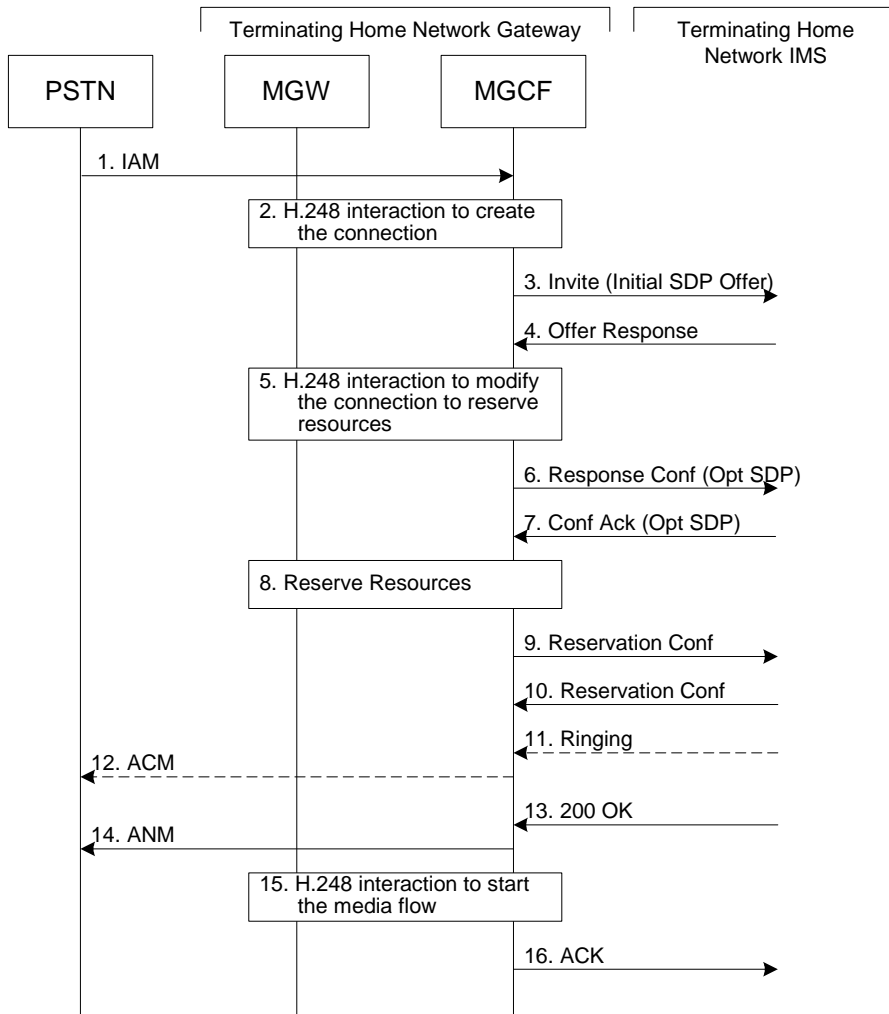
Terminating Home Network Gateway

Terminating Home Network IMS

PSTN

MGW

MGCF

1. IAM

2. H.248 interaction to create the connection

3. Invite (Initial SDP Offer)

4. Offer Response

5. H.248 interaction to modify the connection to reserve resources

6. Response Conf (Opt SDP)

7. Conf Ack (Opt SDP)

8. Reserve Resources

9. Reservation Conf

10. Reservation Conf

11. Ringing

12. ACM

13. 200 OK

14. ANM

15. H.248 interaction to start the media flow

16. ACK